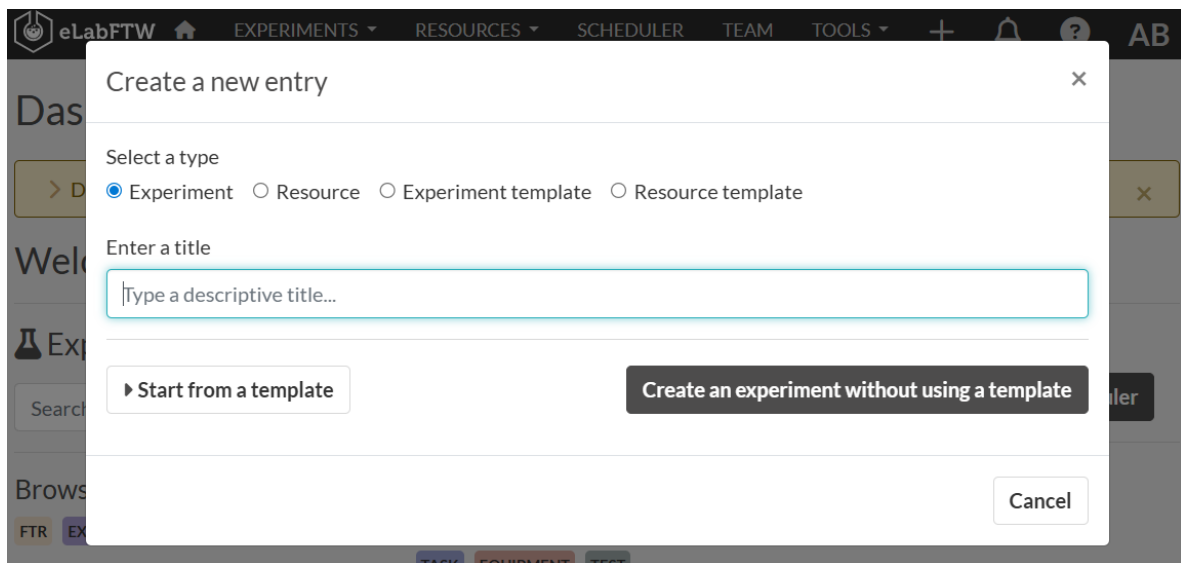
eLabFTW EXPERIMENTS ▾ RESOURCES ▾ SCHEDULER TEAM TOOLS ▾ + ? AB

Das

> D

Wel

Ex

Search

Brows

FTR EX

ler

Create a new entry ×

Select a type

Experiment Resource Experiment template Resource template

Enter a title

Type a descriptive title...

▸ Start from a template

Create an experiment without using a template

Cancel

TASK EQUIPMENT TEST